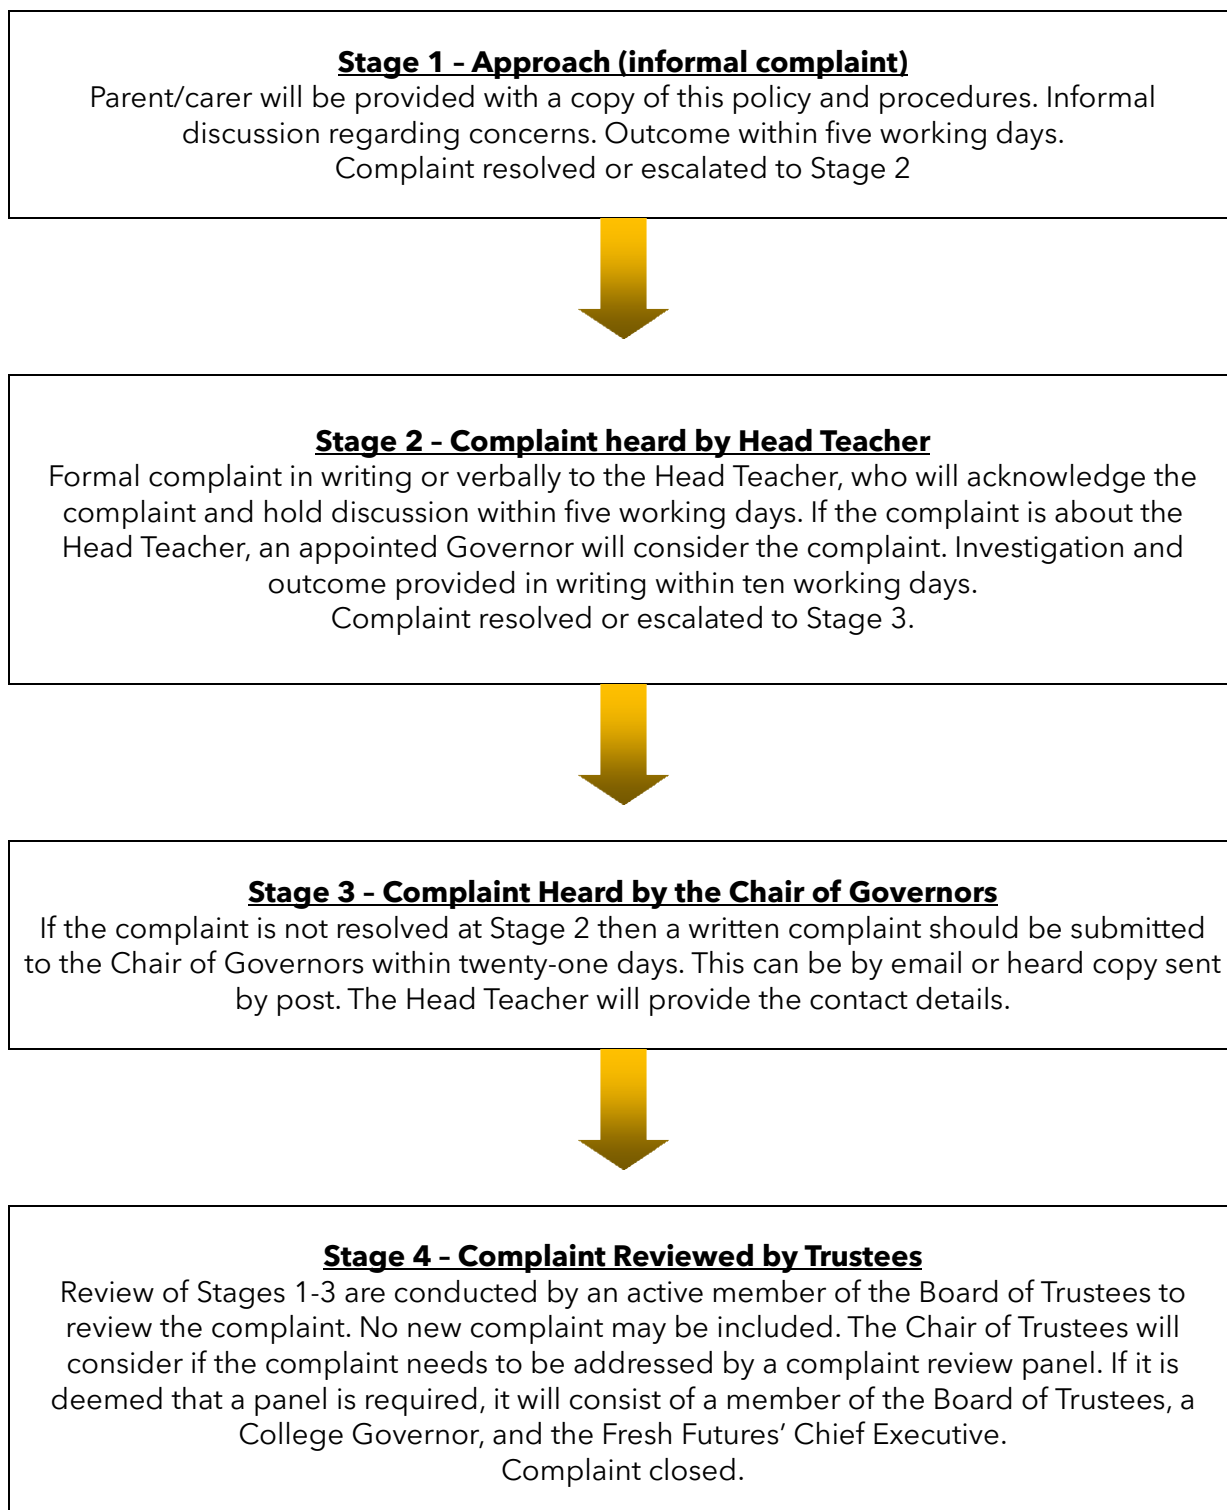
**Stage 1 – Approach (informal complaint)**
Parent/carer will be provided with a copy of this policy and procedures. Informal discussion regarding concerns. Outcome within five working days.
Complaint resolved or escalated to Stage 2

**Stage 2 – Complaint heard by Head Teacher**
Formal complaint in writing or verbally to the Head Teacher, who will acknowledge the complaint and hold discussion within five working days. If the complaint is about the Head Teacher, an appointed Governor will consider the complaint. Investigation and outcome provided in writing within ten working days.
Complaint resolved or escalated to Stage 3.

**Stage 3 – Complaint Heard by the Chair of Governors**
If the complaint is not resolved at Stage 2 then a written complaint should be submitted to the Chair of Governors within twenty-one days. This can be by email or heard copy sent by post. The Head Teacher will provide the contact details.

**Stage 4 – Complaint Reviewed by Trustees**
Review of Stages 1-3 are conducted by an active member of the Board of Trustees to review the complaint. No new complaint may be included. The Chair of Trustees will consider if the complaint needs to be addressed by a complaint review panel. If it is deemed that a panel is required, it will consist of a member of the Board of Trustees, a College Governor, and the Fresh Futures' Chief Executive.
Complaint closed.